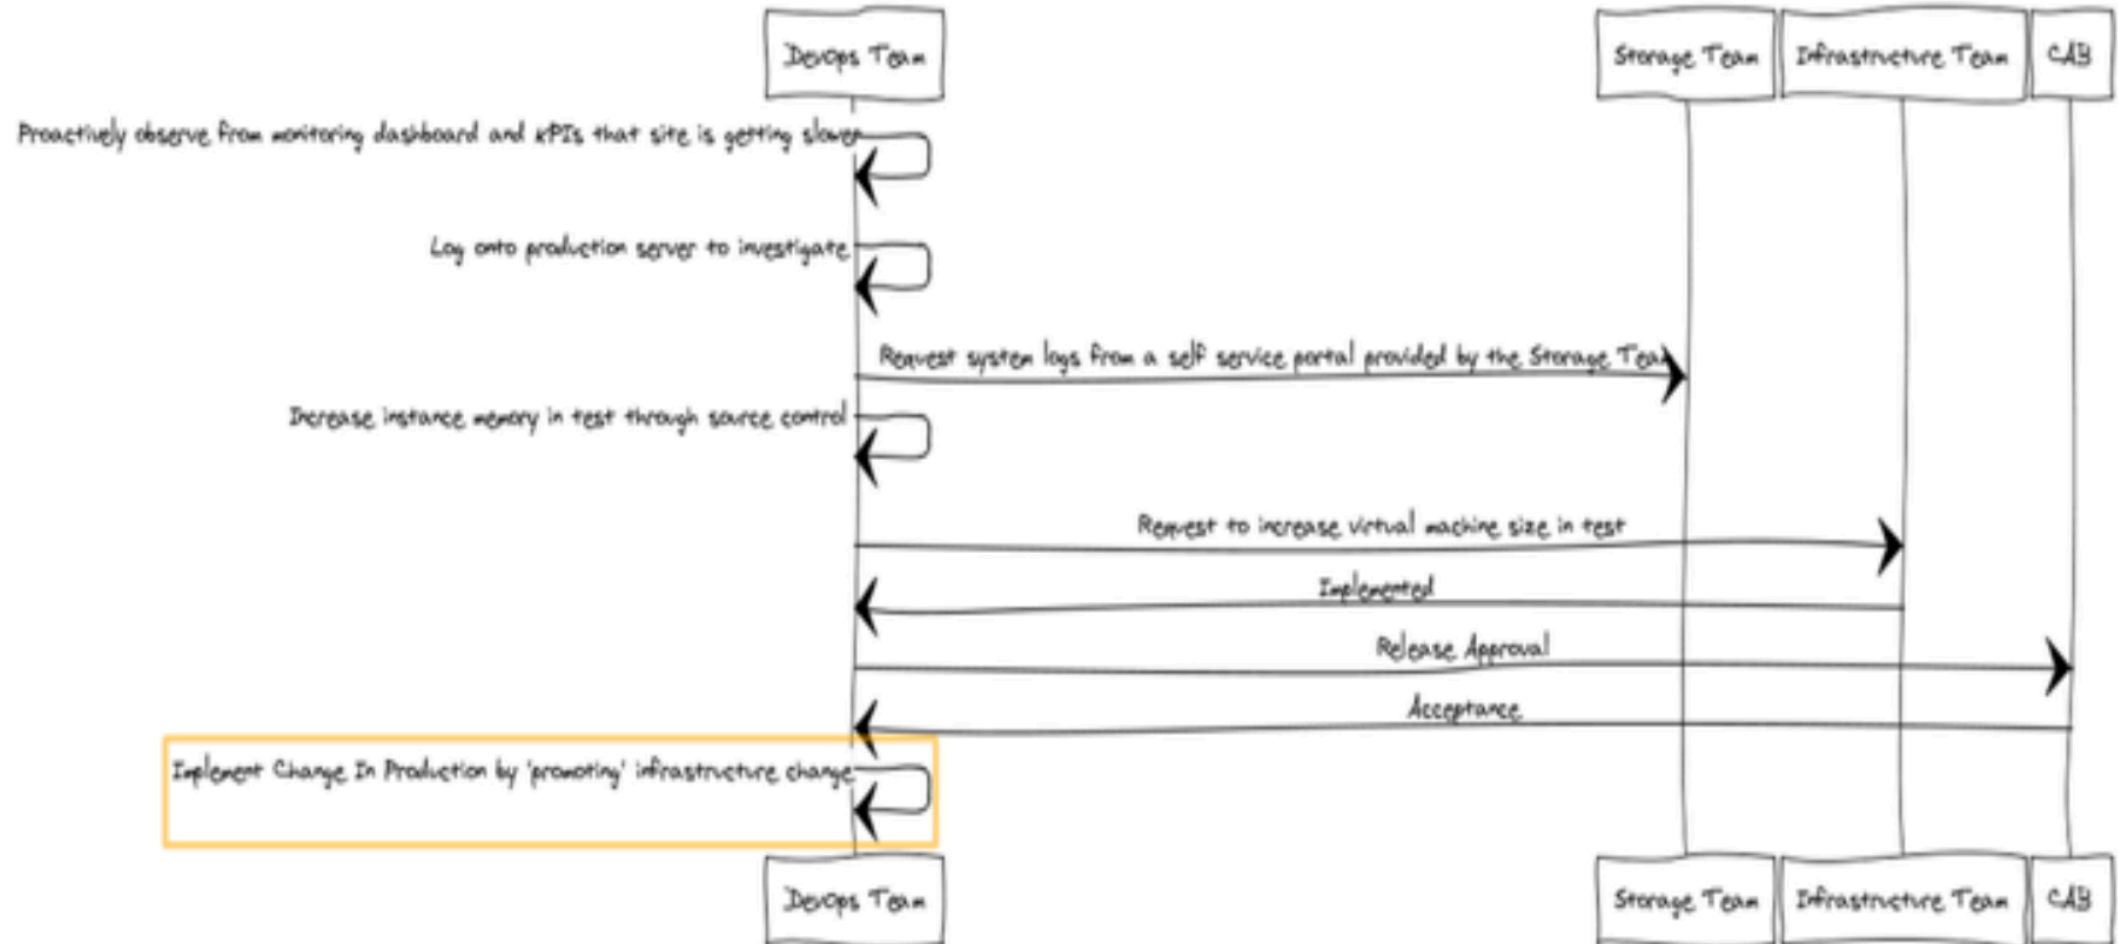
Devops Team

Storage Team

Infrastructure Team

CAB

Proactively observe from monitoring dashboard and KPIs that site is getting slower

Log onto production server to investigate

Request system logs from a self service portal provided by the Storage Team

Increase instance memory in test through source control

Request to increase virtual machine size in test

Implemented

Release Approval

Acceptance

Implement Change In Production by 'promoting' infrastructure change

Devops Team

Storage Team

Infrastructure Team

CAB